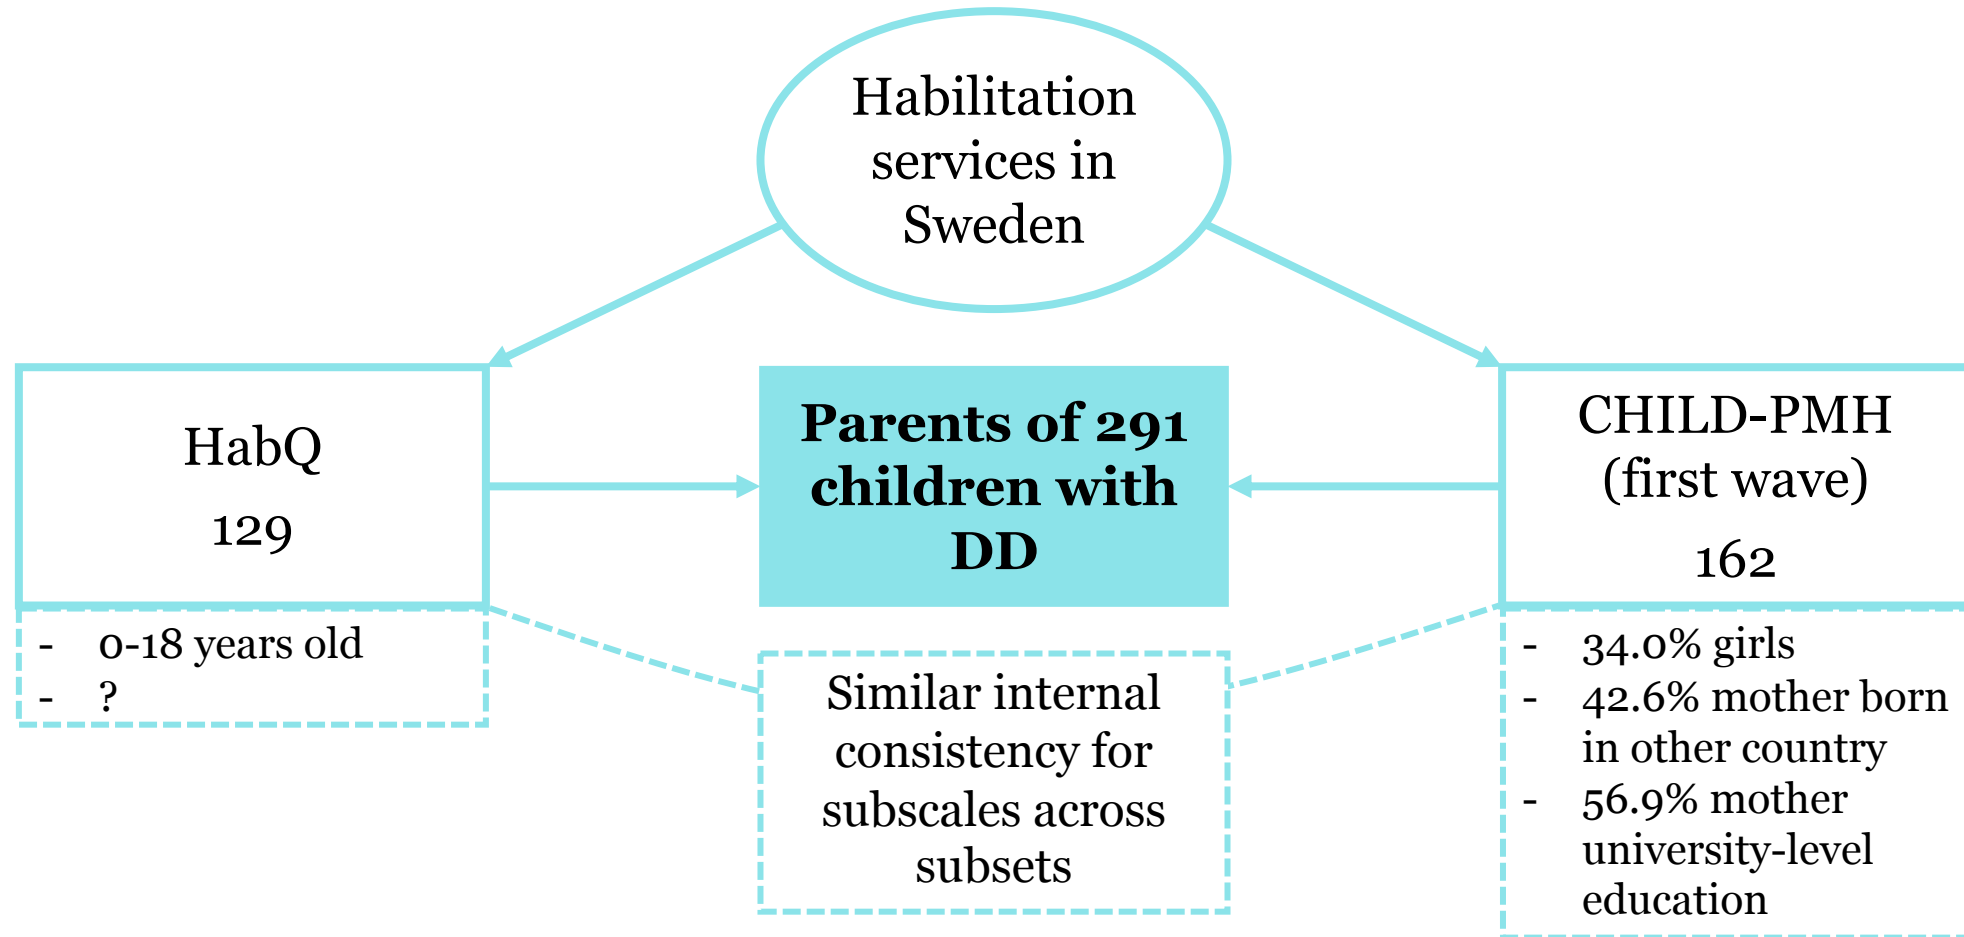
Habilitation services in Sweden

HabQ
129

- 0-18 years old
- ?

Parents of 291 children with DD

Similar internal consistency for subscales across subsets

CHILD-PMH (first wave)
162

- 34.0% girls
- 42.6% mother born in other country
- 56.9% mother university-level education